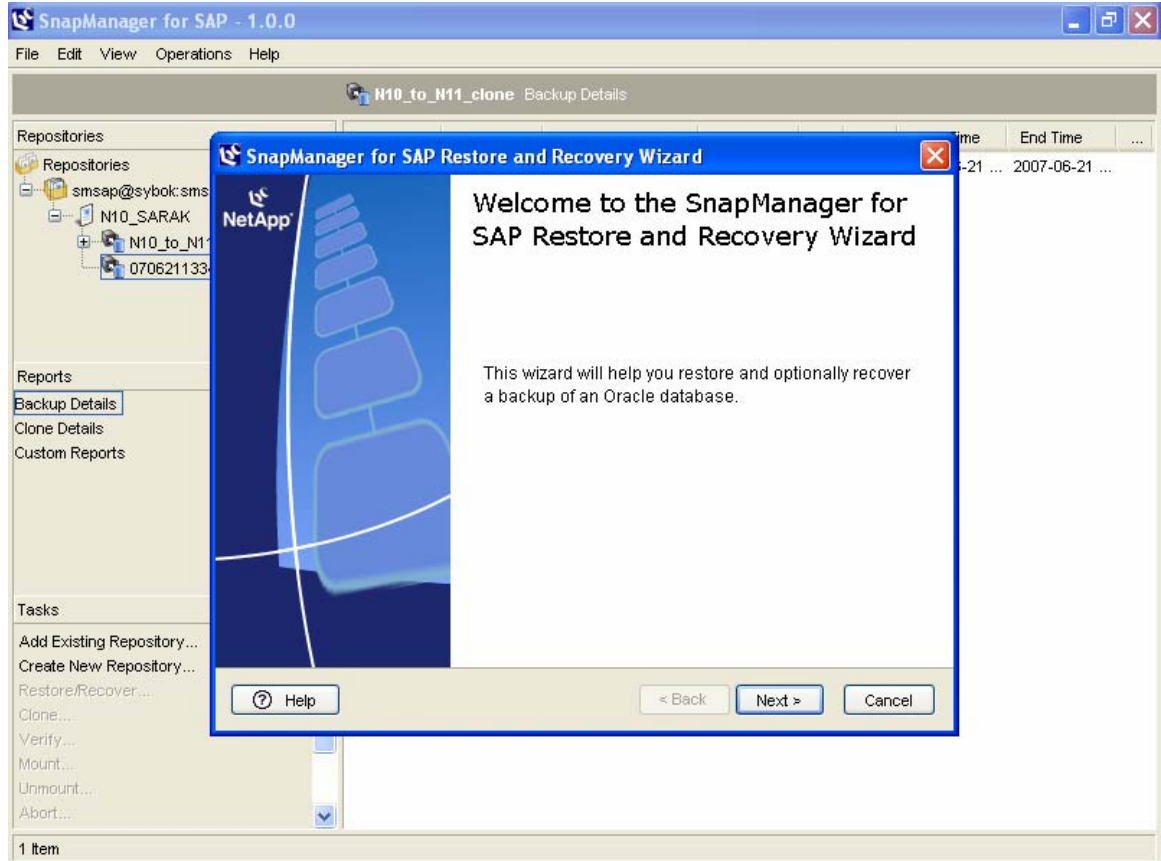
SnapManager for SAP - 1.0.0

File Edit View Operations Help

N10_to_N11_clone Backup Details

Repositories

Repositories

smsap@sybok:sms

N10_SARAK

N10_to_N1

07062113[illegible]

ime End Time ...

-21 ... 2007-06-21 ...

Reports

Backup Details

Clone Details

Custom Reports

Tasks

Add Existing Repository...

Create New Repository...

Restore/Recover...

Clone...

Verify...

Mount...

Unmount...

Abort...

1 Item

SnapManager for SAP Restore and Recovery Wizard

NetApp

Welcome to the SnapManager for SAP Restore and Recovery Wizard

This wizard will help you restore and optionally recover a backup of an Oracle database.

Help

< Back

Next >

Cancel